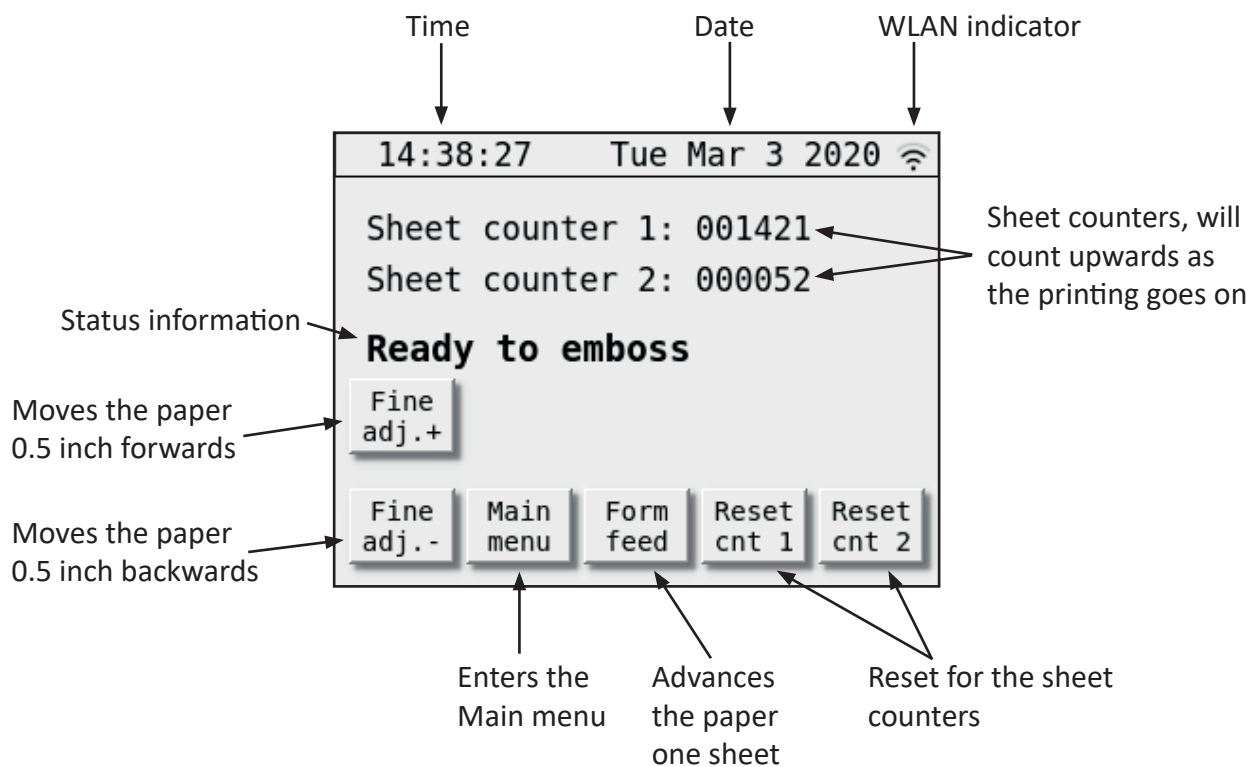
Time

Date

WLAN indicator

14:38:27 Tue Mar 3 2020

Sheet counter 1: 001421

Sheet counter 2: 000052

Sheet counters, will count upwards as the printing goes on

Status information

Ready to emboss

Moves the paper 0.5 inch forwards

Fine adj.+

Moves the paper 0.5 inch backwards

Fine adj.-

Main menu

Form feed

Reset cnt 1

Reset cnt 2

Enters the Main menu

Advances the paper one sheet

Reset for the sheet counters